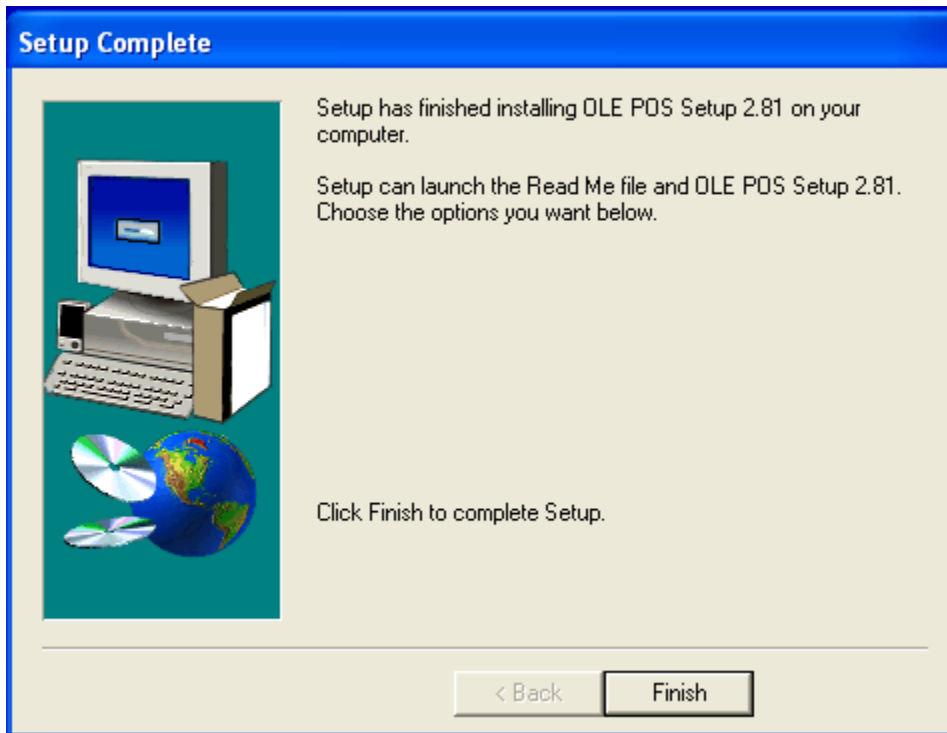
Setup Complete

Setup has finished installing OLE POS Setup 2.81 on your computer.

Setup can launch the Read Me file and OLE POS Setup 2.81. Choose the options you want below.

Click Finish to complete Setup.

< Back

Finish